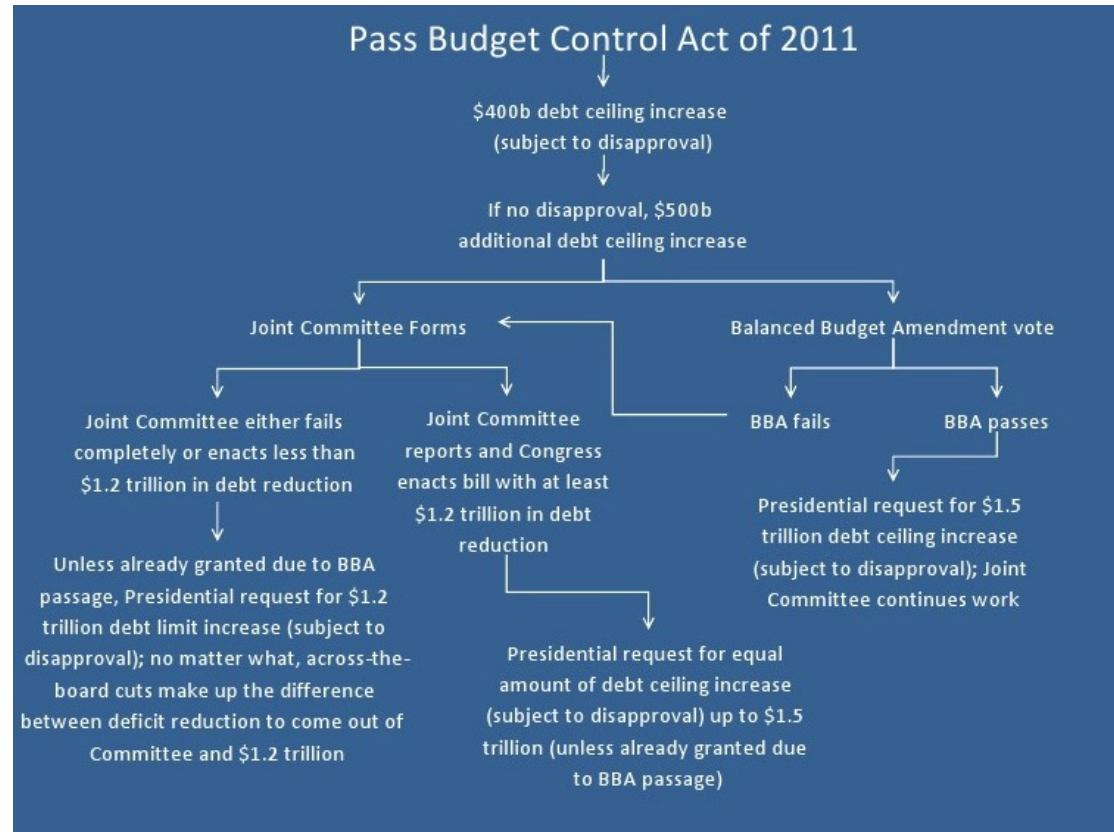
Pass Budget Control Act of 2011

\$400b debt ceiling increase (subject to disapproval)

If no disapproval, \$500b additional debt ceiling increase

Joint Committee Forms

Balanced Budget Amendment vote

Joint Committee either fails completely or enacts less than \$1.2 trillion in debt reduction

Joint Committee reports and Congress enacts bill with at least \$1.2 trillion in debt reduction

BBA fails

BBA passes

Presidential request for \$1.5 trillion debt ceiling increase (subject to disapproval); Joint Committee continues work

Unless already granted due to BBA passage, Presidential request for \$1.2 trillion debt limit increase (subject to disapproval); no matter what, across-the-board cuts make up the difference between deficit reduction to come out of Committee and \$1.2 trillion

Presidential request for equal amount of debt ceiling increase (subject to disapproval) up to \$1.5 trillion (unless already granted due to BBA passage)